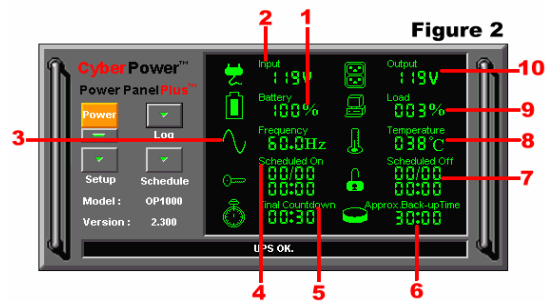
Figure 2

CyberPower™
Power Panel Plus™
Power
Log
Setup
Schedule
Model : OP1000
Version : 2.300

Input
119V
Output
119V
Battery
100%
Load
003%
Frequency
60.0Hz
Temperature
038°C
Scheduled On
00/00
00:00
Scheduled Off
00/00
00:00
Final Countdown
00:30
Approx Back-upTime
30:00

UPS OK.

1
2
3
4
5
6
7
8
9
10